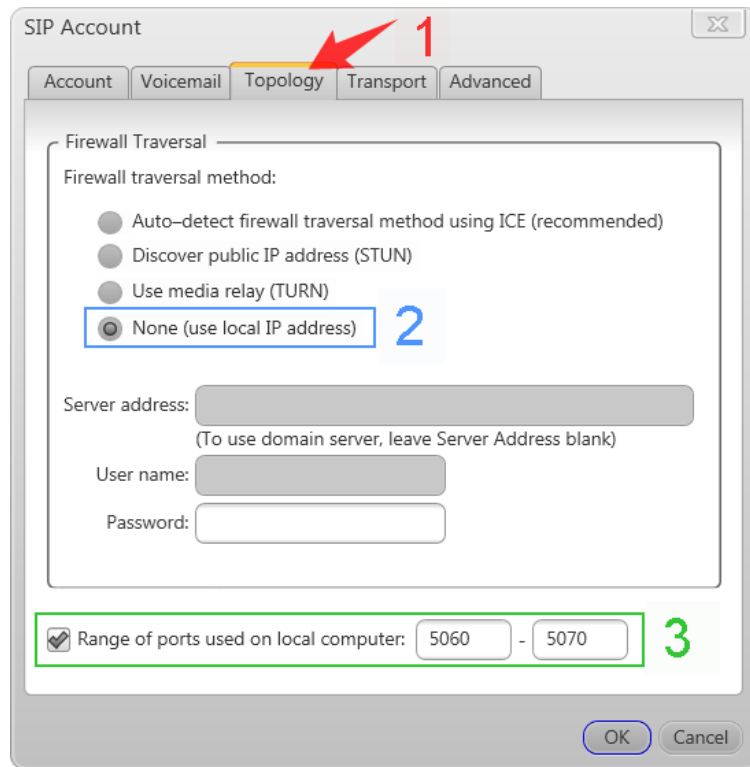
SIP Account

1

Account | Voicemail | Topology | Transport | Advanced

Firewall Traversal

Firewall traversal method:

Auto–detect firewall traversal method using ICE (recommended)

Discover public IP address (STUN)

Use media relay (TURN)

None (use local IP address)

2

Server address:

(To use domain server, leave Server Address blank)

User name:

Password:

Range of ports used on local computer: 5060 - 5070

3

OK

Cancel